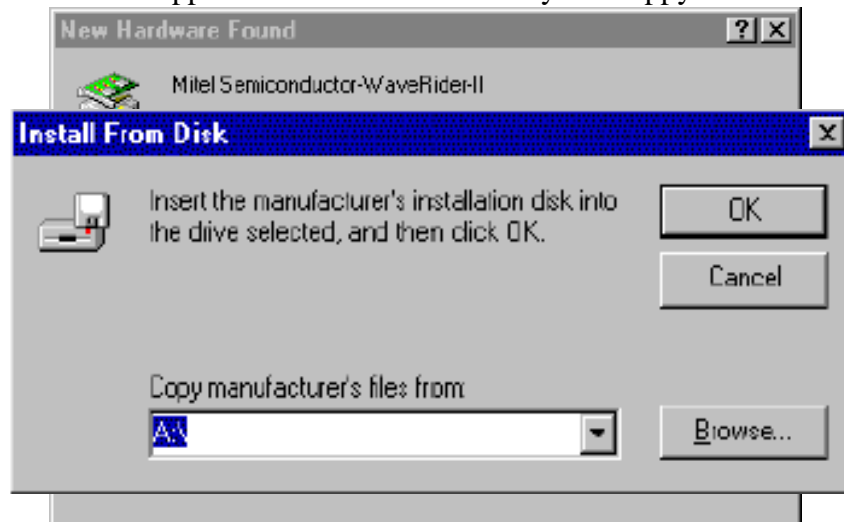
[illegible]

New Hardware Found

?

Mitel Semiconductor-WaveRider-II

Install From Disk

Insert the manufacturer's installation disk into the drive selected, and then click OK.

OK

Cancel

Copy manufacturer's files from:

A:\

Browse...